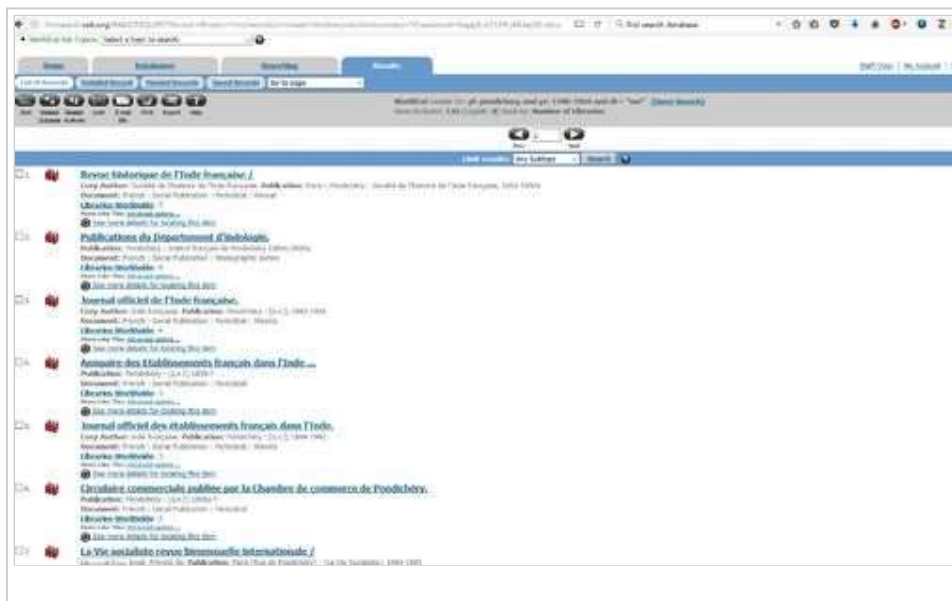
Home | Databases | Searching | Results

Revue historique de l'Inde française /
Corp Author: Société de l'histoire de l'Inde française. Publication: Paris ; Pondichéry : Société de l'histoire de l'Inde française
Document: French : Serial Publication : Periodical : Annual
Libraries Worldwide: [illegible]
See more details for locating this item

Publications du Département d'Indologie.
Publication: Pondichéry : Institut français de Pondichéry
Document: French : Serial Publication : Monographic series
Libraries Worldwide: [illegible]
See more details for locating this item

Journal officiel de l'Inde française.
Corp Author: Inde française. Publication: Pondichéry
Document: French : Serial Publication : Periodical : Weekly
Libraries Worldwide: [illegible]
See more details for locating this item

Annuaire des Établissements français dans l'Inde ...
Publication: Pondichéry
Document: French : Serial Publication : Periodical
Libraries Worldwide: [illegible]
See more details for locating this item

Journal officiel des établissements français dans l'Inde.
Corp Author: Inde française. Publication: Pondichéry
Document: French : Serial Publication : Periodical : Weekly
Libraries Worldwide: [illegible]
See more details for locating this item

Circulaire commerciale publiée par la Chambre de commerce de Pondichéry.
Publication: Pondichéry
Document: French : Serial Publication : Periodical
Libraries Worldwide: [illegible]
See more details for locating this item

La Vie socialiste revue bimensuelle internationale /
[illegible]